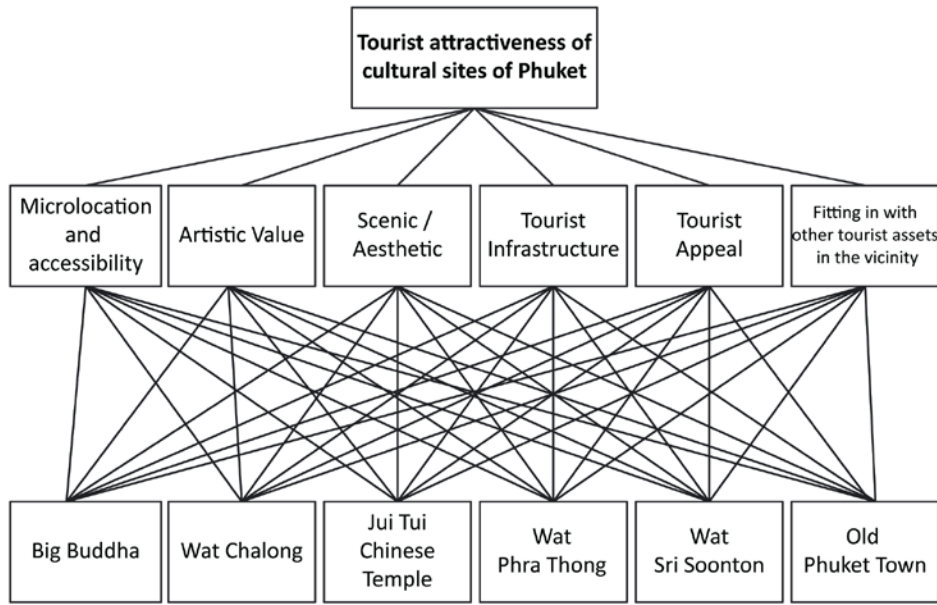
Tourist attractiveness of cultural sites of Phuket

Microlocation and accessibility

Artistic Value

Scenic / Aesthetic

Tourist Infrastructure

Tourist Appeal

Fitting in with other tourist assets in the vicinity

Big Buddha

Wat Chalong

Jui Tui Chinese Temple

Wat Phra Thong

Wat Sri Soonton

Old Phuket Town